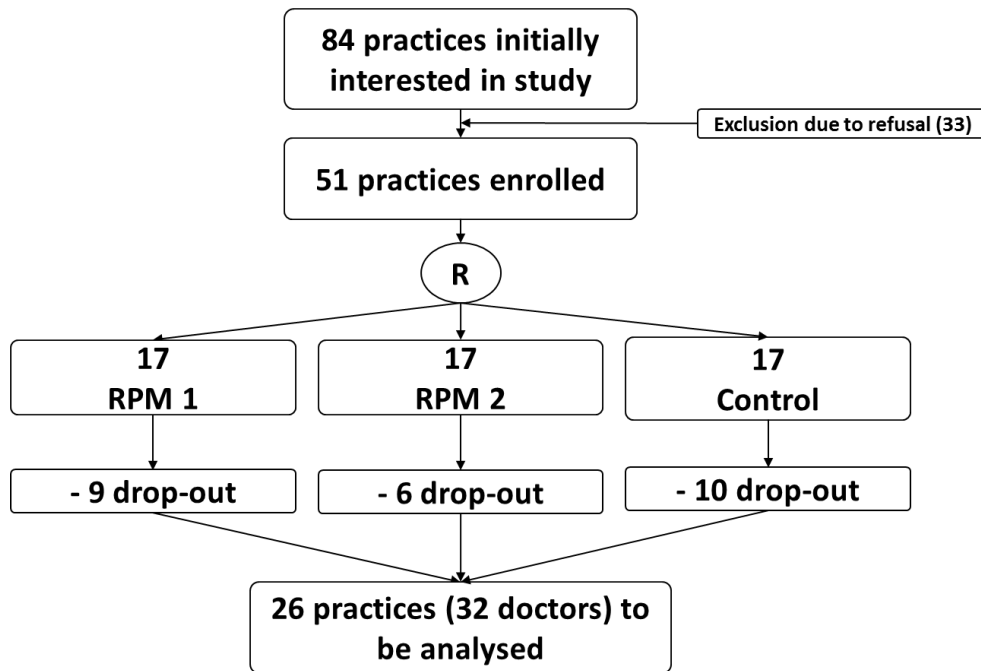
84 practices initially interested in study

Exclusion due to refusal (33)

51 practices enrolled

R

17
RPM 1

17
RPM 2

17
Control

- 9 drop-out

- 6 drop-out

- 10 drop-out

26 practices (32 doctors) to be analysed